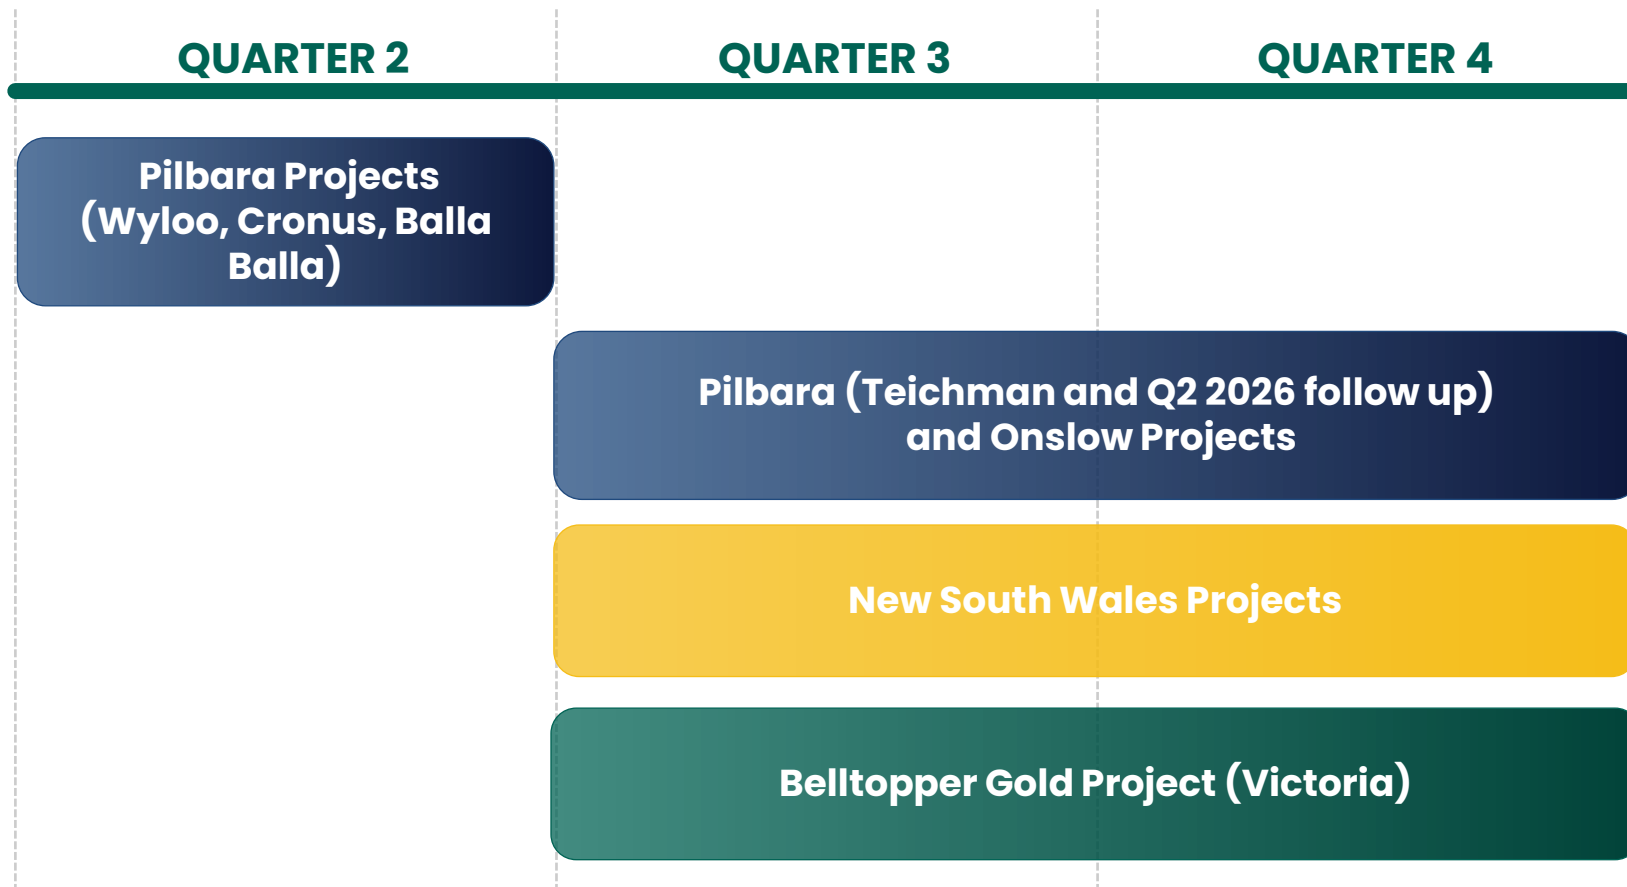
QUARTER 2

QUARTER 3

QUARTER 4

Pilbara Projects (Wyloo, Cronus, Balla Balla)

Pilbara (Teichman and Q2 2026 follow up) and Onslow Projects

New South Wales Projects

Belltopper Gold Project (Victoria)